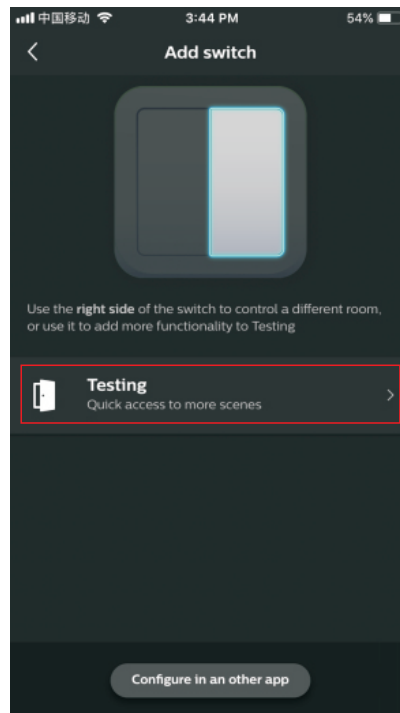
中国移动 3:44 PM 54%

Add switch

Use the right side of the switch to control a different room, or use it to add more functionality to Testing

Testing
Quick access to more scenes

Configure in an other app